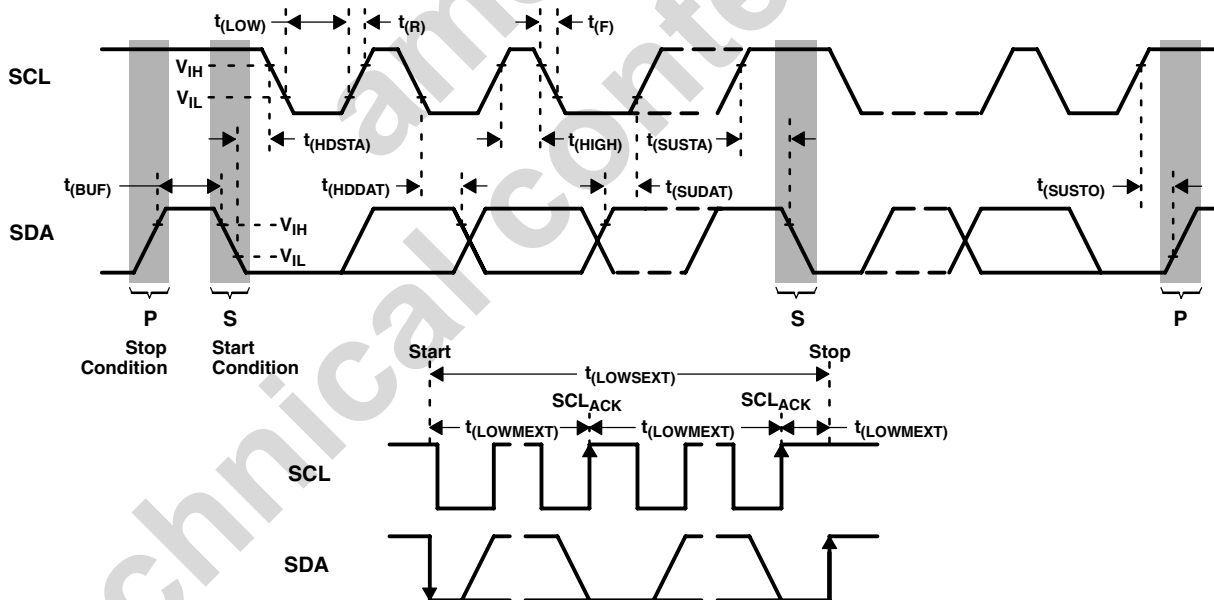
$t_{(LOW)}$
$t_{(R)}$
$t_{(F)}$
SCL
$V_{IH}$
$V_{IL}$
$t_{(HDSTA)}$
$t_{(HIGH)}$
$t_{(SUSTA)}$
$t_{(BUF)}$
$t_{(HDDAT)}$
$t_{(SUDAT)}$
$t_{(SUSTO)}$
SDA
$V_{IH}$
$V_{IL}$
P
Stop Condition
S
Start Condition
S
P
Start
$t_{(LOWSEXT)}$
Stop
$SCL_{ACK}$
$SCL_{ACK}$
$t_{(LOWMEXT)}$
$t_{(LOWMEXT)}$
$t_{(LOWMEXT)}$
SCL
SDA